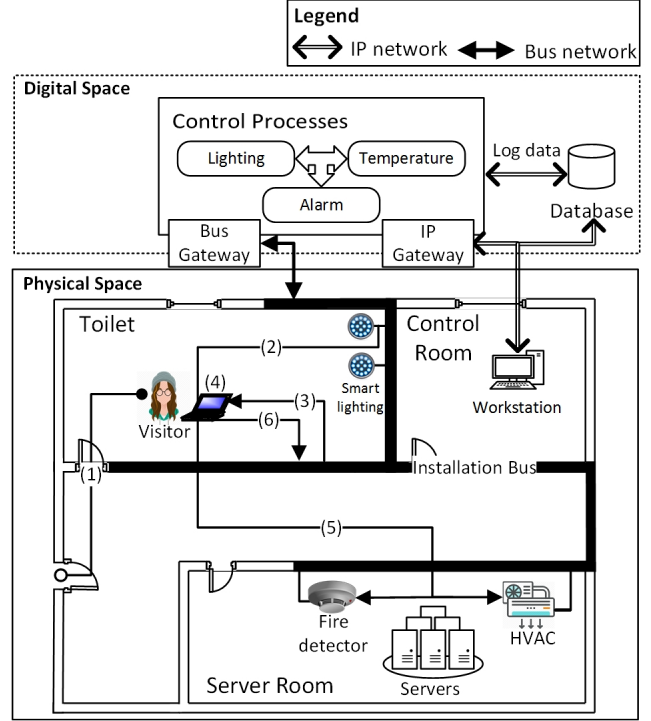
Legend
IP network
Bus network

Digital Space

Control Processes

Lighting

Temperature

Alarm

Log data

Database

Bus Gateway

IP Gateway

Physical Space

Toilet

Control Room

(2)

Smart lighting

(4)

(3)

Visitor

(6)

Workstation

(1)

Installation Bus

(5)

Fire detector

HVAC

Servers

Server Room